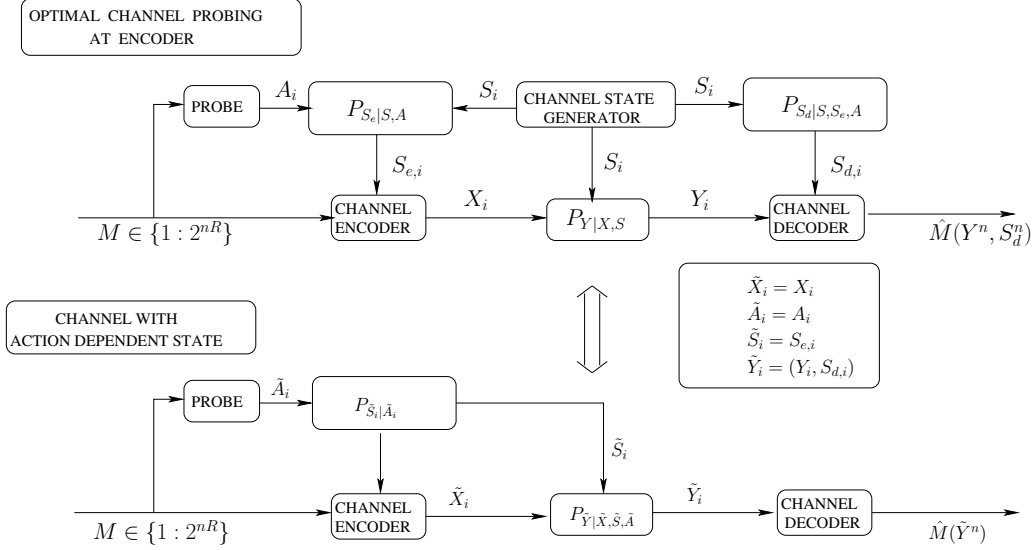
OPTIMAL CHANNEL PROBING AT ENCODER

PROBE

$A_i$

$P_{S_e|S,A}$

$S_i$

CHANNEL STATE GENERATOR

$S_i$

$P_{S_d|S,S_e,A}$

$S_{e,i}$

$S_i$

$S_{d,i}$

CHANNEL ENCODER

$X_i$

$P_{Y|X,S}$

$Y_i$

CHANNEL DECODER

$M \in \{1 : 2^{nR}\}$

$\hat{M}(Y^n, S_d^n)$

CHANNEL WITH ACTION DEPENDENT STATE

$\tilde{X}_i = X_i$
$\tilde{A}_i = A_i$
$\tilde{S}_i = S_{e,i}$
$\tilde{Y}_i = (Y_i, S_{d,i})$

PROBE

$\tilde{A}_i$

$P_{\tilde{S}_i|\tilde{A}_i}$

$\tilde{S}_i$

CHANNEL ENCODER

$\tilde{X}_i$

$P_{\tilde{Y}|\tilde{X},\tilde{S},\tilde{A}}$

$\tilde{Y}_i$

CHANNEL DECODER

$M \in \{1 : 2^{nR}\}$

$\hat{M}(\tilde{Y}^n)$